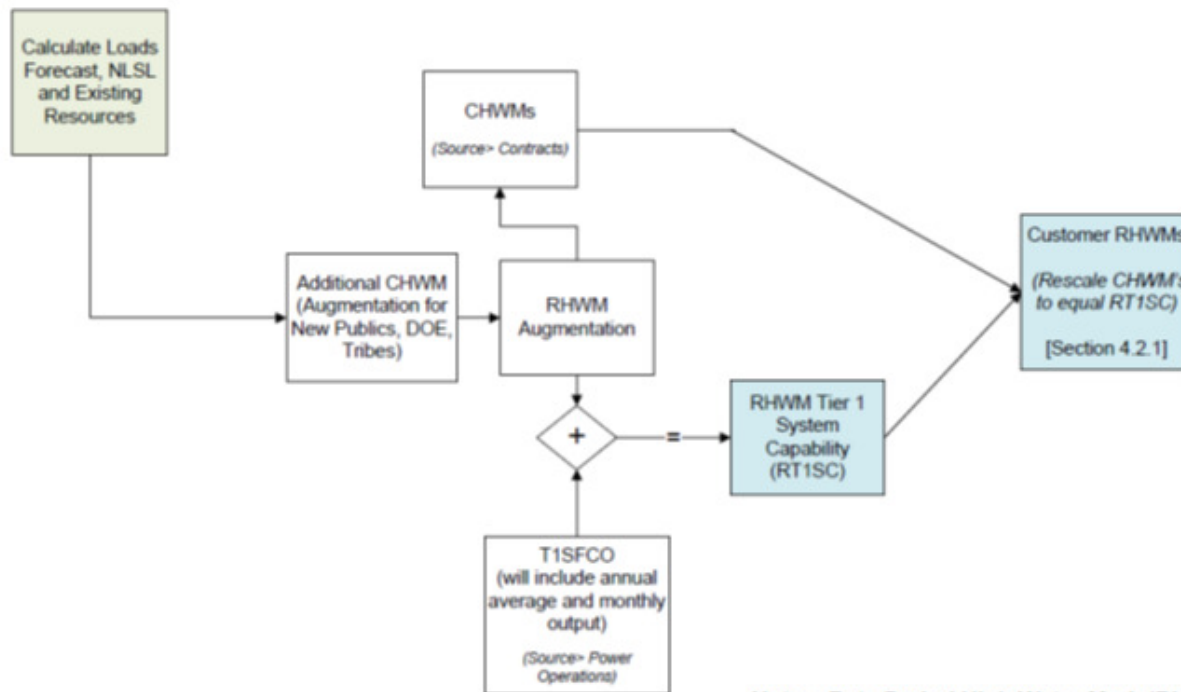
Calculate Loads Forecast, NLSL and Existing Resources

CHWMs

(Source> Contracts)

Customer RHWMs

(Rescale CHWM's to equal RT1SC)

[Section 4.2.1]

Additional CHWM (Augmentation for New Publics, DOE, Tribes)

RHWM Augmentation

+

=

RHWM Tier 1 System Capability (RT1SC)

T1SFCO (will include annual average and monthly output)

(Source> Power Operations)

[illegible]